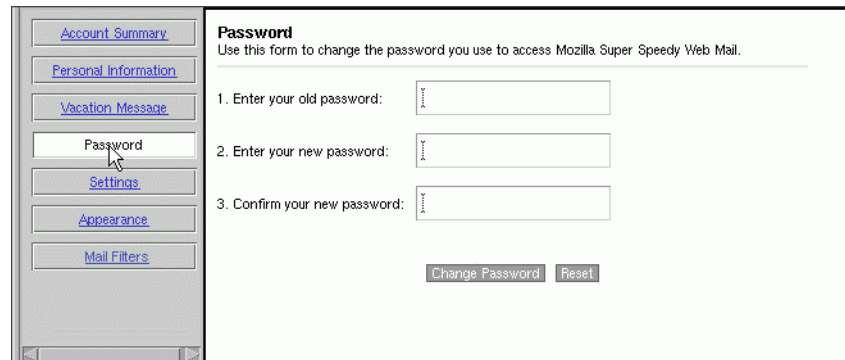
Account Summary

Personal Information

Vacation Message

Password

Settings

Appearance

Mail Filters

Password

Use this form to change the password you use to access Mozilla Super Speedy Web Mail.

1. Enter your old password:

2. Enter your new password:

3. Confirm your new password:

Change Password Reset